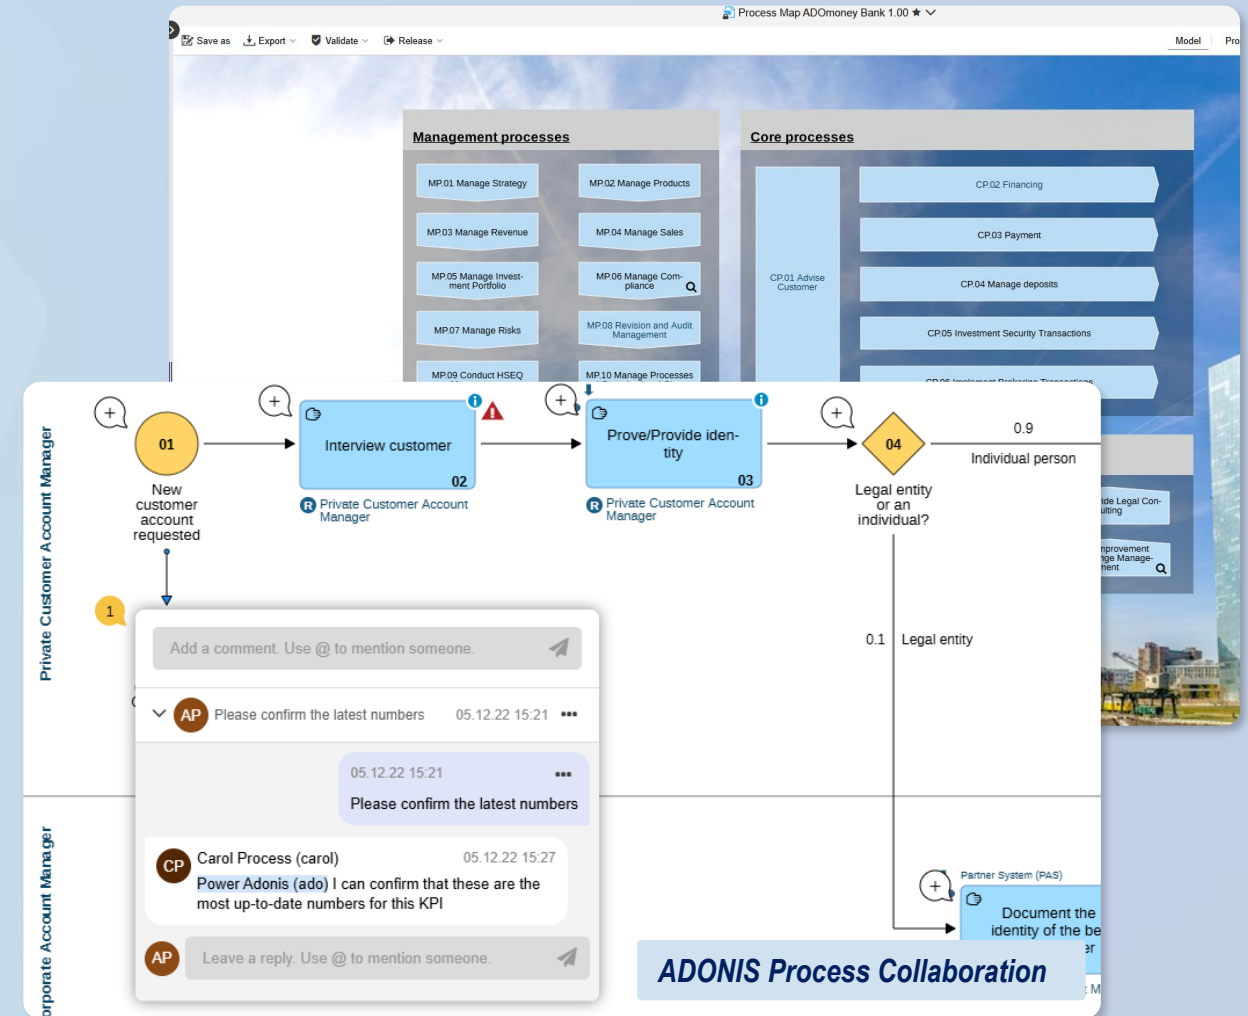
Process Map ADOmoney Bank 1.00

Save as Export Validate Release

Model Pro

Management processes

MP.01 Manage Strategy
MP.02 Manage Products
MP.03 Manage Revenue
MP.04 Manage Sales
MP.05 Manage Investment Portfolio
MP.06 Manage Compliance
MP.07 Manage Risks
MP.08 Revision and Audit Management
MP.09 Conduct HSEQ
MP.10 Manage Processes

Core processes

CP.01 Advise Customer
CP.02 Financing
CP.03 Payment
CP.04 Manage deposits
CP.05 Investment Security Transactions

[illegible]ide Legal Consulting
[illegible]nprovement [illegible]ge Management

Private Customer Account Manager

01
New customer account requested

Interview customer
02
Private Customer Account Manager

Prove/Provide identity
03
Private Customer Account Manager

04
Legal entity or an individual?

0.9
Individual person

0.1 Legal entity

1

Add a comment. Use @ to mention someone.

AP Please confirm the latest numbers 05.12.22 15:21

05.12.22 15:21
Please confirm the latest numbers

CP Carol Process (carol) 05.12.22 15:27
Power Adonis (ado) I can confirm that these are the most up-to-date numbers for this KPI

AP Leave a reply. Use @ to mention someone.

orporate Account Manager

Partner System (PAS)
Document the identity of the be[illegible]

ADONIS Process Collaboration